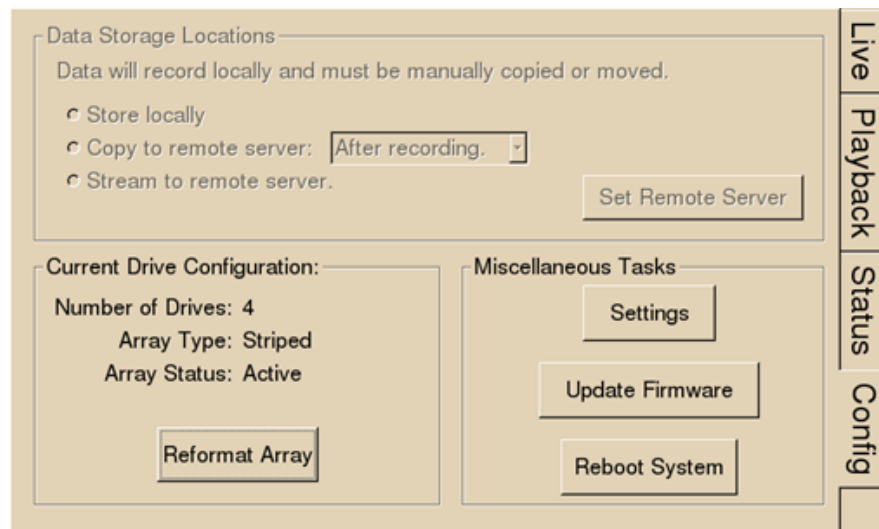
Data Storage Locations
Data will record locally and must be manually copied or moved.

Store locally
Copy to remote server: After recording.
Stream to remote server.

Set Remote Server

Current Drive Configuration:
Number of Drives: 4
Array Type: Striped
Array Status: Active

Reformat Array

Miscellaneous Tasks
Settings
Update Firmware
Reboot System

Live
Playback
Status
Config